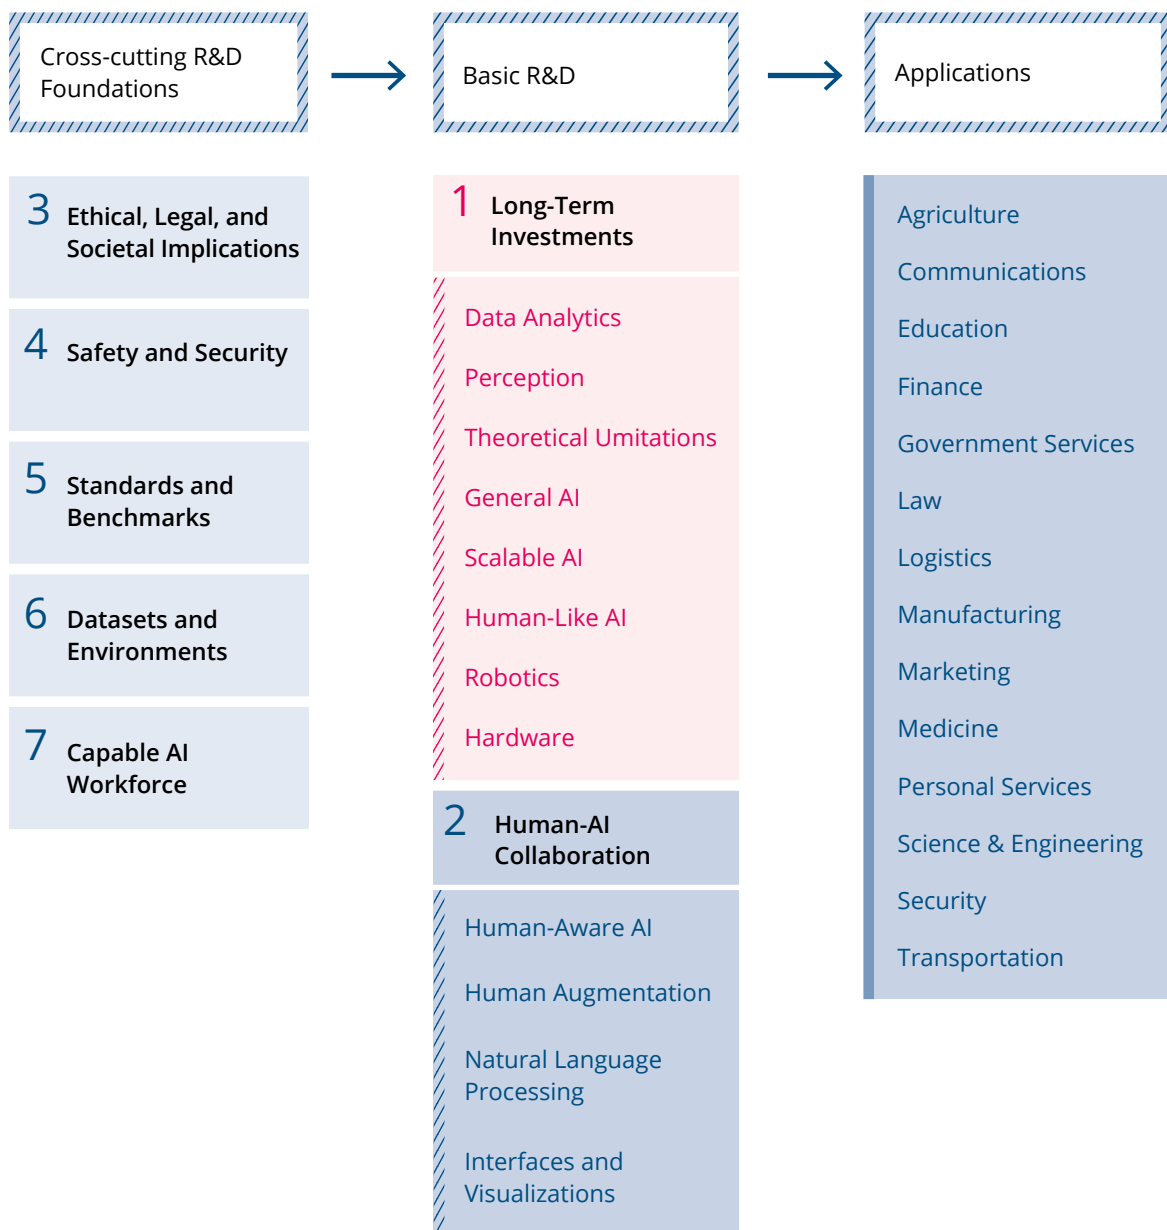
Cross-cutting R&D Foundations

Basic R&D

Applications

3 Ethical, Legal, and Societal Implications

4 Safety and Security

5 Standards and Benchmarks

6 Datasets and Environments

7 Capable AI Workforce

1 Long-Term Investments

Data Analytics

Perception

Theoretical Umitations

General AI

Scalable AI

Human-Like AI

Robotics

Hardware

2 Human-AI Collaboration

Human-Aware AI

Human Augmentation

Natural Language Processing

Interfaces and Visualizations

Agriculture

Communications

Education

Finance

Government Services

Law

Logistics

Manufacturing

Marketing

Medicine

Personal Services

Science & Engineering

Security

Transportation